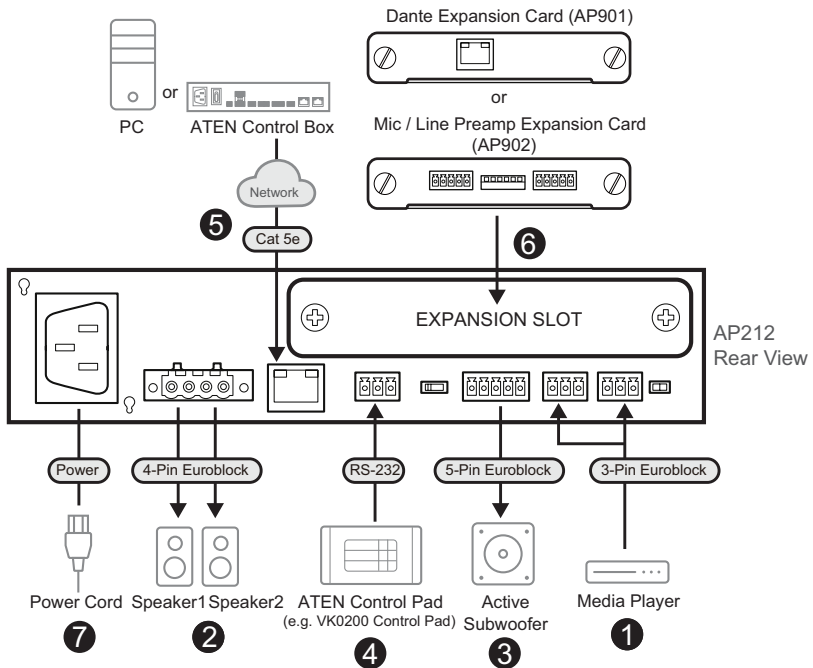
Dante Expansion Card (AP901)

or

Mic / Line Preamp Expansion Card (AP902)

PC

or

ATEN Control Box

Network

5

Cat 5e

6

EXPANSION SLOT

AP212
Rear View

Power

4-Pin Euroblock

RS-232

5-Pin Euroblock

3-Pin Euroblock

Power Cord

Speaker1

Speaker2

ATEN Control Pad
(e.g. VK0200 Control Pad)

Active
Subwoofer

Media Player

7

2

4

3

1